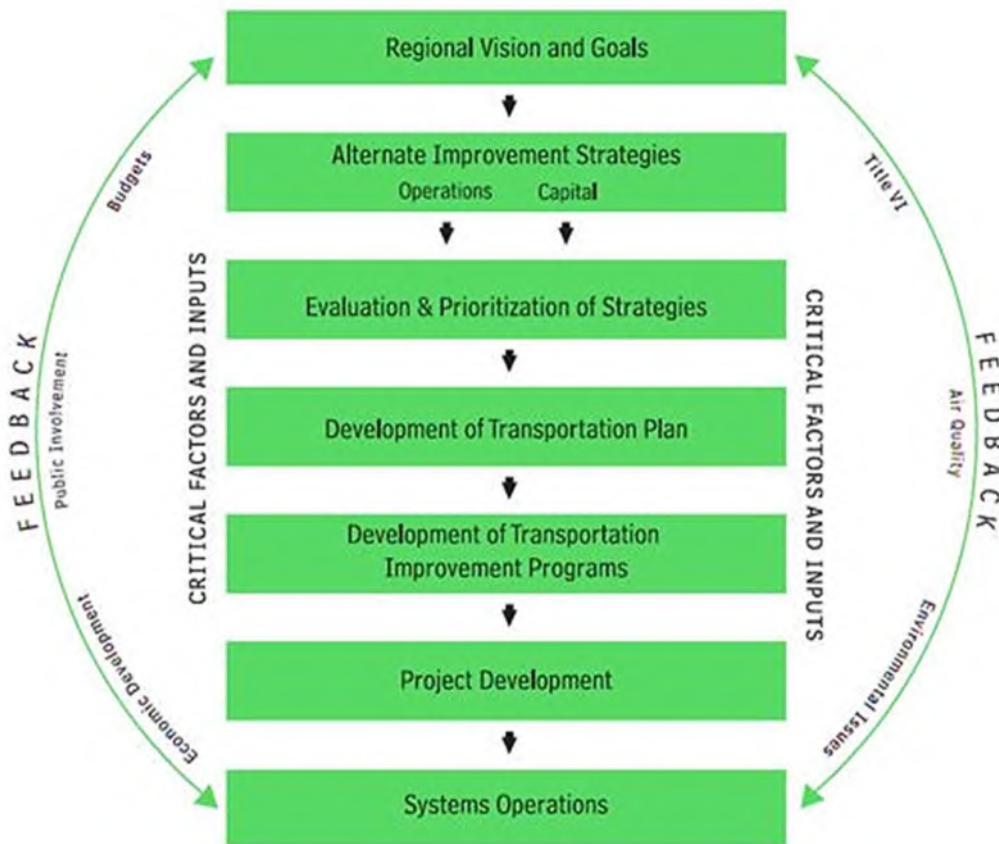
Regional Vision and Goals

Alternate Improvement Strategies

Operations Capital

Evaluation & Prioritization of Strategies

Development of Transportation Plan

Development of Transportation Improvement Programs

Project Development

Systems Operations

CRITICAL FACTORS AND INPUTS

CRITICAL FACTORS AND INPUTS

FEEDBACK

Budgets

Public Involvement

Economic Development

FEEDBACK

Title VI

Air Quality

Environmental Issues